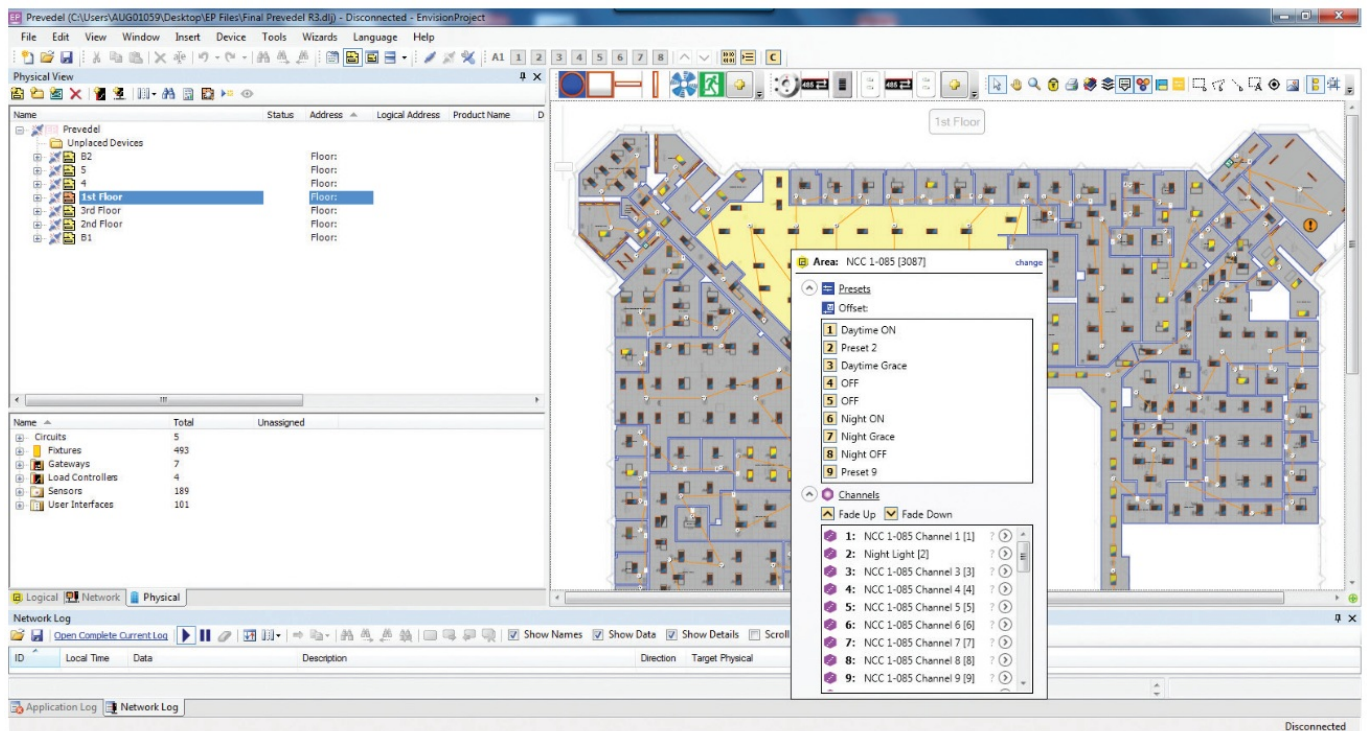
Prevedel (C:\Users\AUG01059\Desktop\EP Files\Final Prevedel R3.dlj) - Disconnected - EnvisionProject

File Edit View Window Insert Device Tools Wizards Language Help

A1 1 2 3 4 5 6 7 8

Physical View

| Name | Status | Address | Logical Address | Product Name | D |
|---|---|---|---|---|---|
| Prevedel | | | | | |
| Unplaced Devices | | | | | |
| B2 | | Floor: | | | |
| 5 | | Floor: | | | |
| 4 | | Floor: | | | |
| 1st Floor | | Floor: | | | |
| 3rd Floor | | Floor: | | | |
| 2nd Floor | | Floor: | | | |
| B1 | | Floor: | | | |

| Name | Total | Unassigned |
|---|---|---|
| Circuits | 5 | |
| Fixtures | 493 | |
| Gateways | 7 | |
| Load Controllers | 4 | |
| Sensors | 189 | |
| User Interfaces | 101 | |

Logical Network Physical

1st Floor

Area: NCC 1-085 [3087] change

Presets

Offset:

1 Daytime ON
2 Preset 2
3 Daytime Grace
4 OFF
5 OFF
6 Night ON
7 Night Grace
8 Night OFF
9 Preset 9

Channels

Fade Up Fade Down

1: NCC 1-085 Channel 1 [1]
2: Night Light [2]
3: NCC 1-085 Channel 3 [3]
4: NCC 1-085 Channel 4 [4]
5: NCC 1-085 Channel 5 [5]
6: NCC 1-085 Channel 6 [6]
7: NCC 1-085 Channel 7 [7]
8: NCC 1-085 Channel 8 [8]
9: NCC 1-085 Channel 9 [9]

Network Log

Open Complete Current Log Show Names Show Data Show Details Scroll

ID Local Time Data Description Direction Target Physical

Application Log Network Log

Disconnected